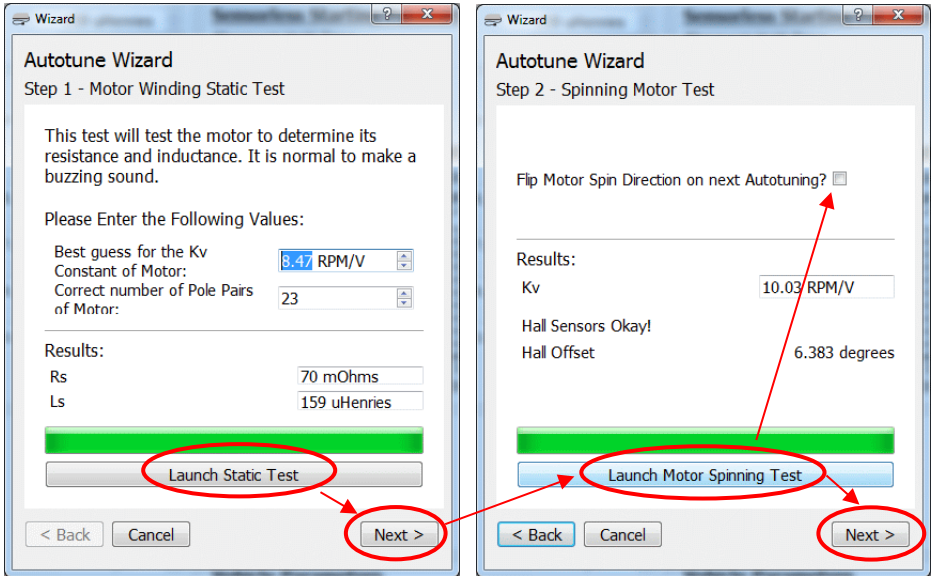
Wizard

?

Autotune Wizard

Step 1 - Motor Winding Static Test

This test will test the motor to determine its resistance and inductance. It is normal to make a buzzing sound.

Please Enter the Following Values:

Best guess for the Kv Constant of Motor: 8.47 RPM/V

Correct number of Pole Pairs of Motor: 23

Results:

Rs 70 mOhms

Ls 159 uHenries

Launch Static Test

< Back Cancel Next >

Wizard

?

Autotune Wizard

Step 2 - Spinning Motor Test

Flip Motor Spin Direction on next Autotuning?

Results:

Kv 10.03 RPM/V

Hall Sensors Okay!

Hall Offset 6.383 degrees

Launch Motor Spinning Test

< Back Cancel Next >